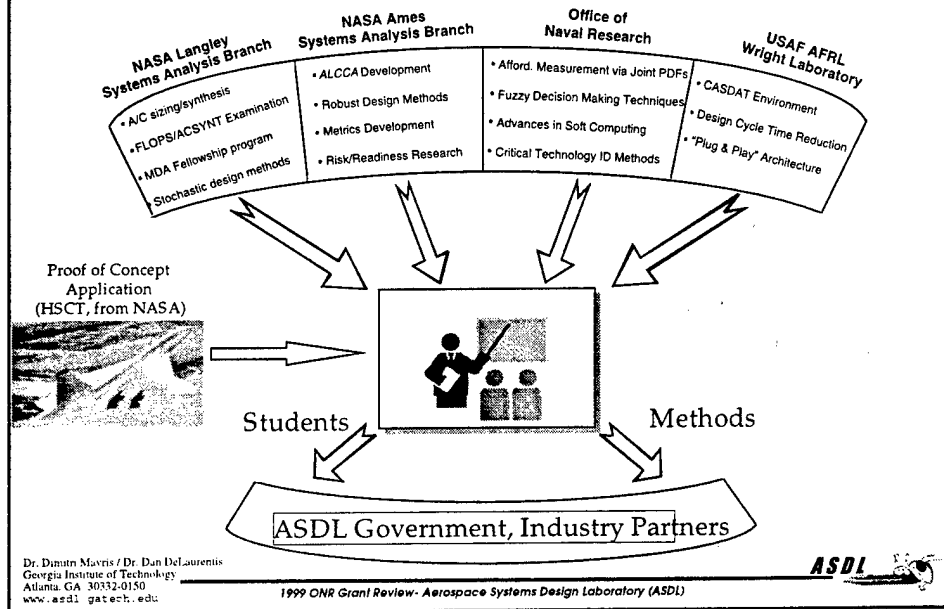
NASA Langley Systems Analysis Branch

• A/C sizing/synthesis
• FLOPS/ACSYNT Examination
• MDA Fellowship program
• Stochastic design methods

NASA Ames Systems Analysis Branch

• ALCCA Development
• Robust Design Methods
• Metrics Development
• Risk/Readiness Research

Office of Naval Research

• Afford. Measurement via Joint PDFs
• Fuzzy Decision Making Techniques
• Advances in Soft Computing
• Critical Technology ID Methods

USAF AFRL Wright Laboratory

• CASDAT Environment
• Design Cycle Time Reduction
• "Plug & Play" Architecture

Proof of Concept Application (HSCT, from NASA)

Students

Methods

ASDL Government, Industry Partners

Dr. Dimitri Mavris / Dr. Dan DeLaurentis
Georgia Institute of Technology
Atlanta, GA 30332-0150
www.asdl gatech.edu

1999 ONR Grant Review- Aerospace Systems Design Laboratory (ASDL)

ASDL